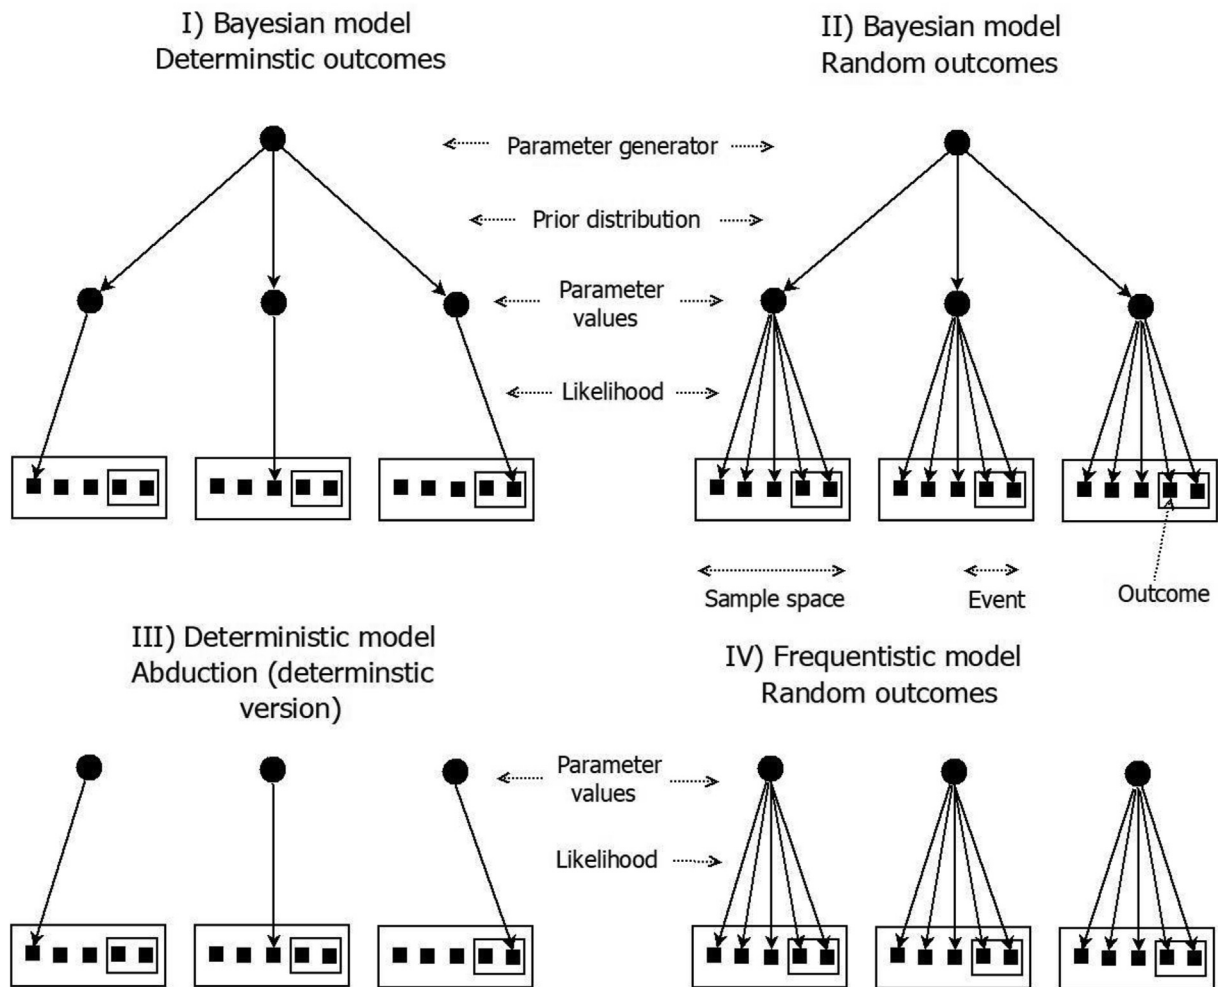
I) Bayesian model
Determinstic outcomes

II) Bayesian model
Random outcomes

Parameter generator

Prior distribution

Parameter values

Likelihood

Sample space

Event

Outcome

III) Deterministic model
Abduction (determinstic version)

IV) Frequentistic model
Random outcomes

Parameter values

Likelihood